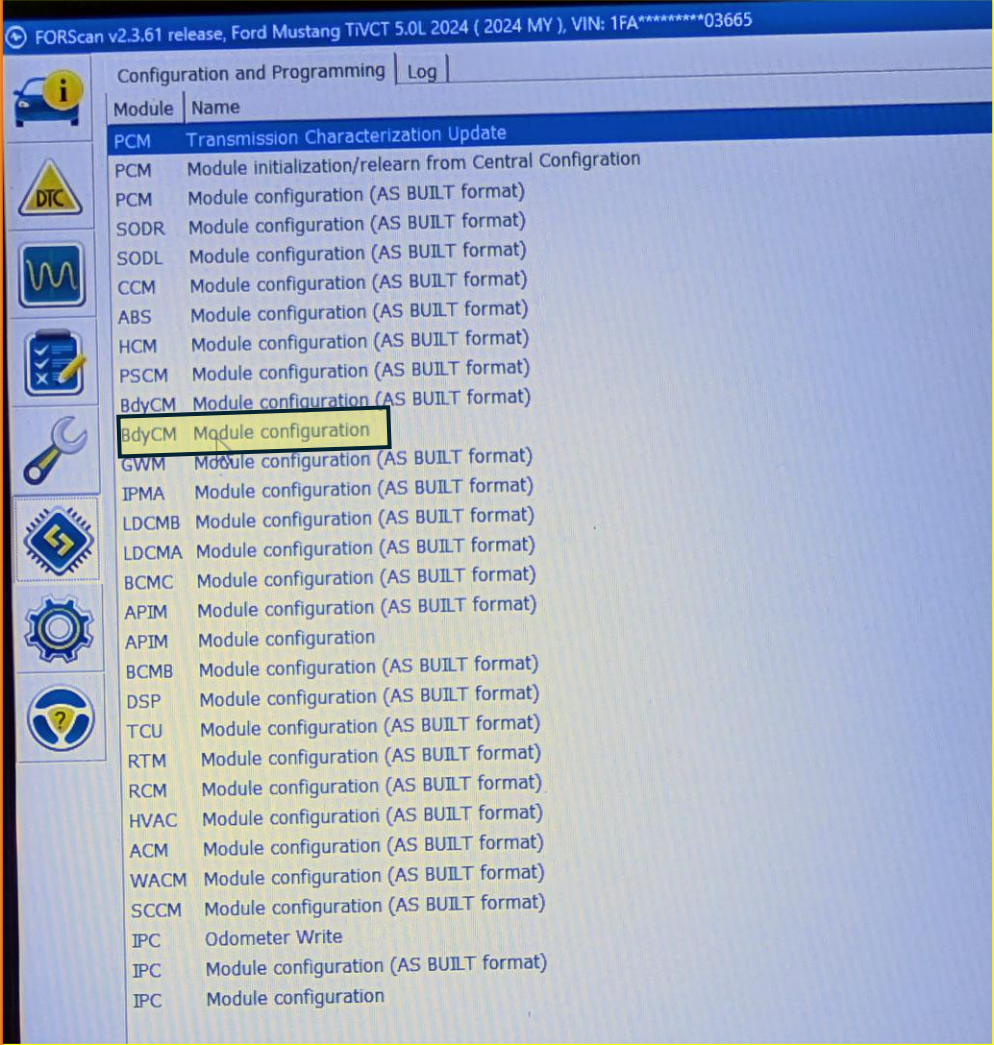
FORScan v2.3.61 release, Ford Mustang TiVCT 5.0L 2024 ( 2024 MY ), VIN: 1FA*********03665

DTC

Configuration and Programming | Log

| Module | Name |
|---|---|
| PCM | Transmission Characterization Update |
| PCM | Module initialization/relearn from Central Configration |
| PCM | Module configuration (AS BUILT format) |
| SODR | Module configuration (AS BUILT format) |
| SODL | Module configuration (AS BUILT format) |
| CCM | Module configuration (AS BUILT format) |
| ABS | Module configuration (AS BUILT format) |
| HCM | Module configuration (AS BUILT format) |
| PSCM | Module configuration (AS BUILT format) |
| BdyCM | Module configuration (AS BUILT format) |
| BdyCM | Module configuration |
| GWM | Module configuration (AS BUILT format) |
| IPMA | Module configuration (AS BUILT format) |
| LDCMB | Module configuration (AS BUILT format) |
| LDCMA | Module configuration (AS BUILT format) |
| BCMC | Module configuration (AS BUILT format) |
| APIM | Module configuration (AS BUILT format) |
| APIM | Module configuration |
| BCMB | Module configuration (AS BUILT format) |
| DSP | Module configuration (AS BUILT format) |
| TCU | Module configuration (AS BUILT format) |
| RTM | Module configuration (AS BUILT format) |
| RCM | Module configuration (AS BUILT format) |
| HVAC | Module configuration (AS BUILT format) |
| ACM | Module configuration (AS BUILT format) |
| WACM | Module configuration (AS BUILT format) |
| SCCM | Module configuration (AS BUILT format) |
| IPC | Odometer Write |
| IPC | Module configuration (AS BUILT format) |
| IPC | Module configuration |